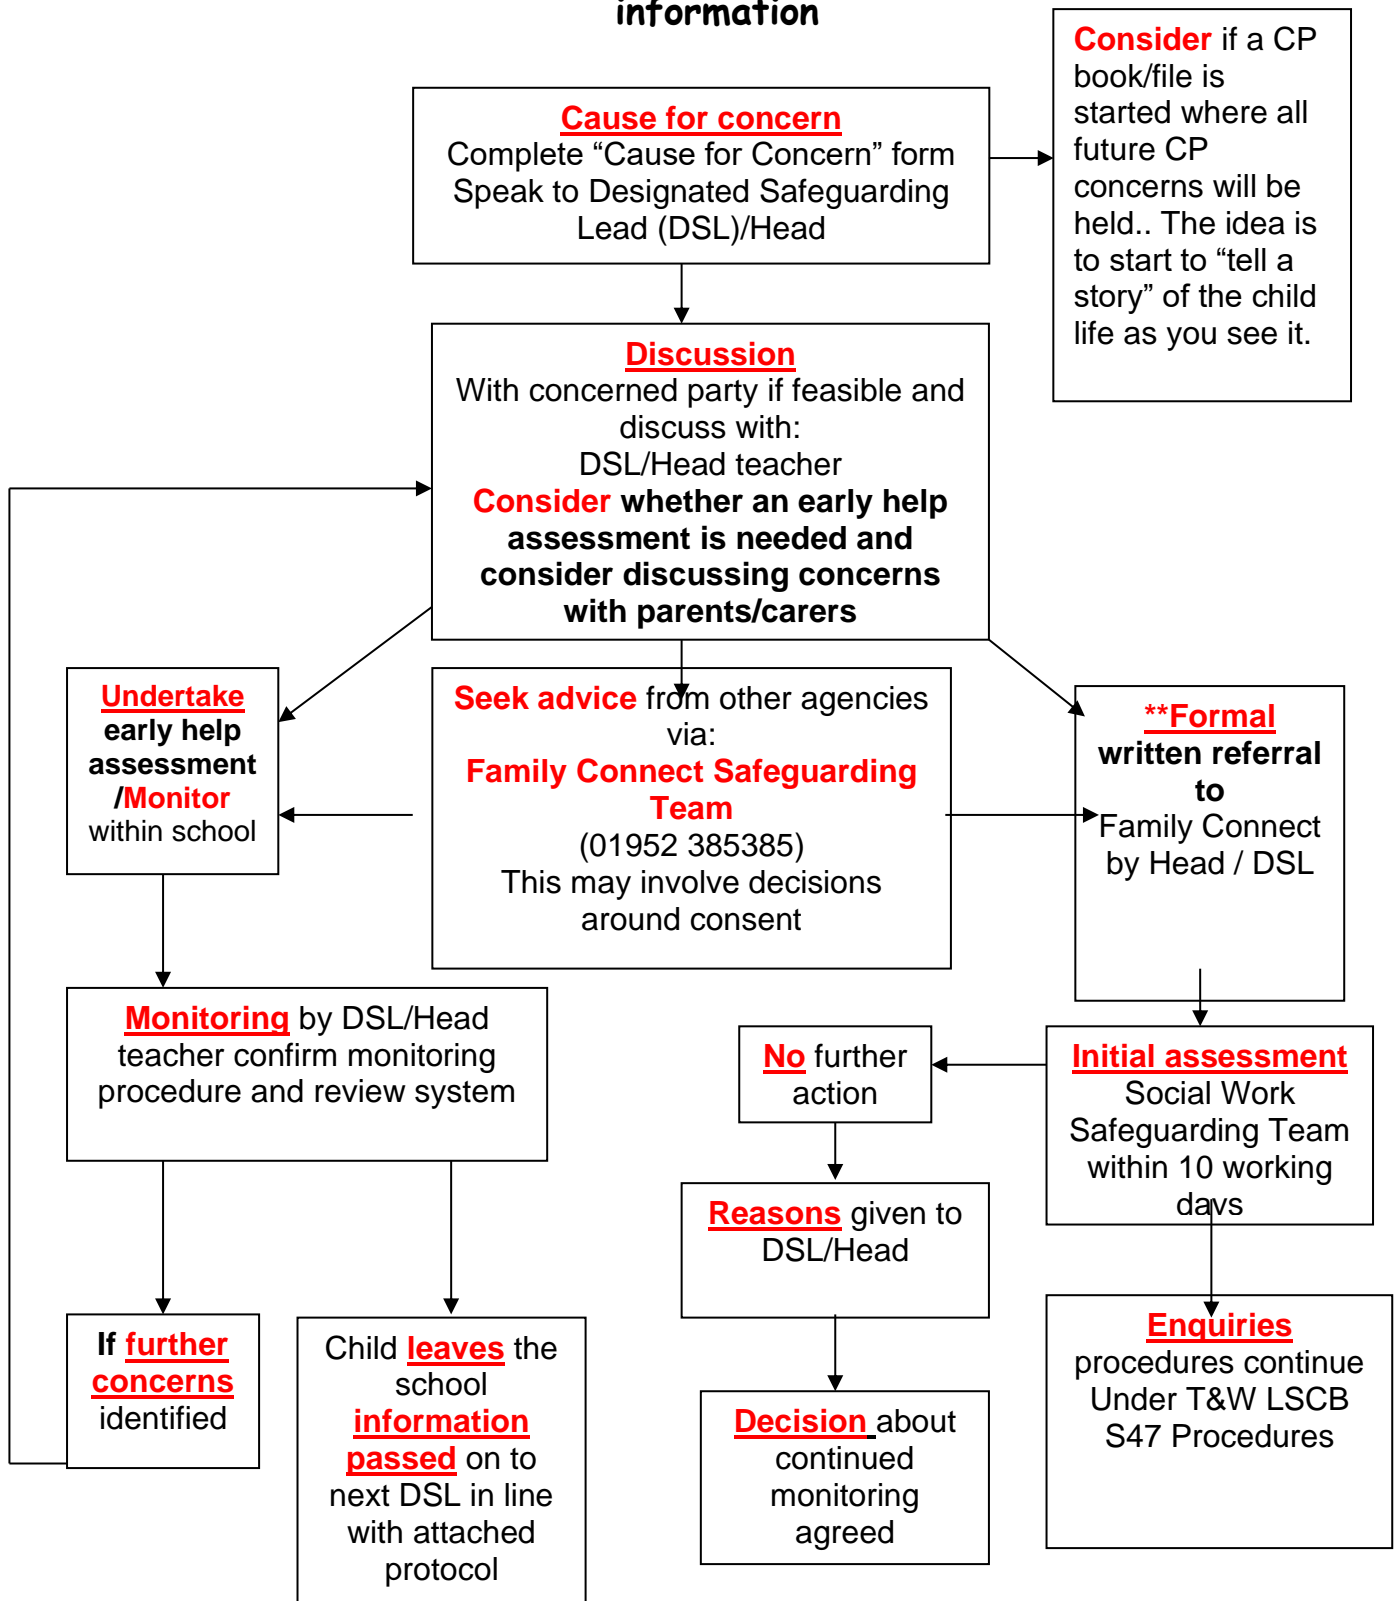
information

Cause for concern
Complete “Cause for Concern” form
Speak to Designated Safeguarding Lead (DSL)/Head

Consider if a CP book/file is started where all future CP concerns will be held.. The idea is to start to “tell a story” of the child life as you see it.

Discussion
With concerned party if feasible and discuss with:
DSL/Head teacher
Consider whether an early help assessment is needed and consider discussing concerns with parents/carers

Undertake early help assessment /Monitor within school

Seek advice from other agencies via:
Family Connect Safeguarding Team
(01952 385385)
This may involve decisions around consent

**Formal written referral to Family Connect by Head / DSL

Monitoring by DSL/Head teacher confirm monitoring procedure and review system

No further action

Initial assessment
Social Work Safeguarding Team within 10 working days

Reasons given to DSL/Head

Enquiries
procedures continue Under T&W LSCB S47 Procedures

If further concerns identified

Child leaves the school information passed on to next DSL in line with attached protocol

Decision about continued monitoring agreed